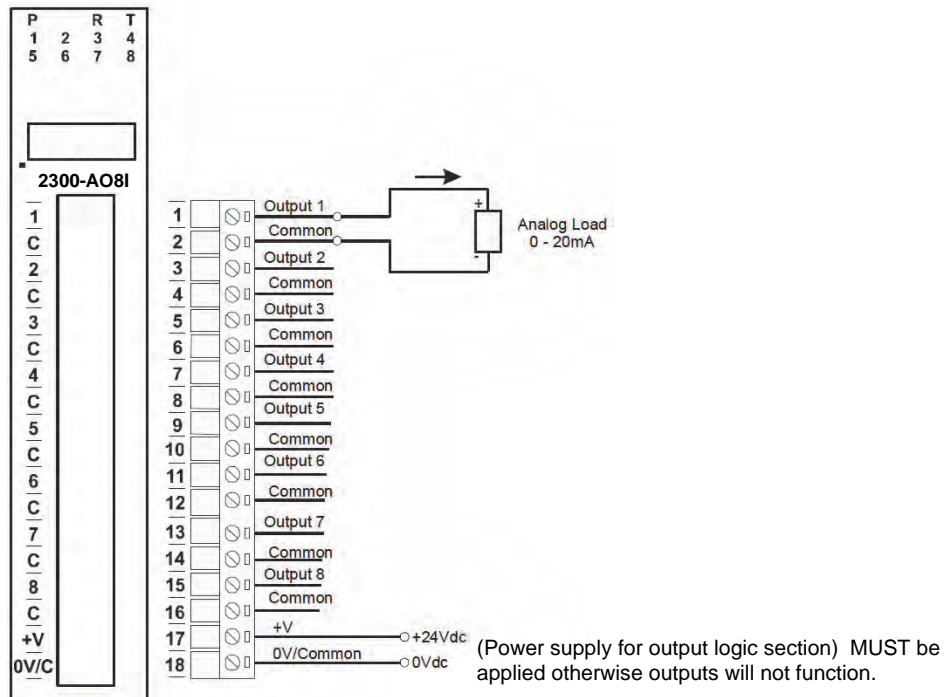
P R T
1 2 3 4
5 6 7 8

2300-AO8I

1
C
2
C
3
C
4
C
5
C
6
C
7
C
8
C
+V
0V/C

1 Output 1
2 Common
3 Output 2
4 Common
5 Output 3
6 Common
7 Output 4
8 Common
9 Output 5
10 Common
11 Output 6
12 Common
13 Output 7
14 Common
15 Output 8
16 Common
17 +V
18 0V/Common

+
-
Analog Load
0 - 20mA

+24Vdc
0Vdc

(Power supply for output logic section) MUST be applied otherwise outputs will not function.